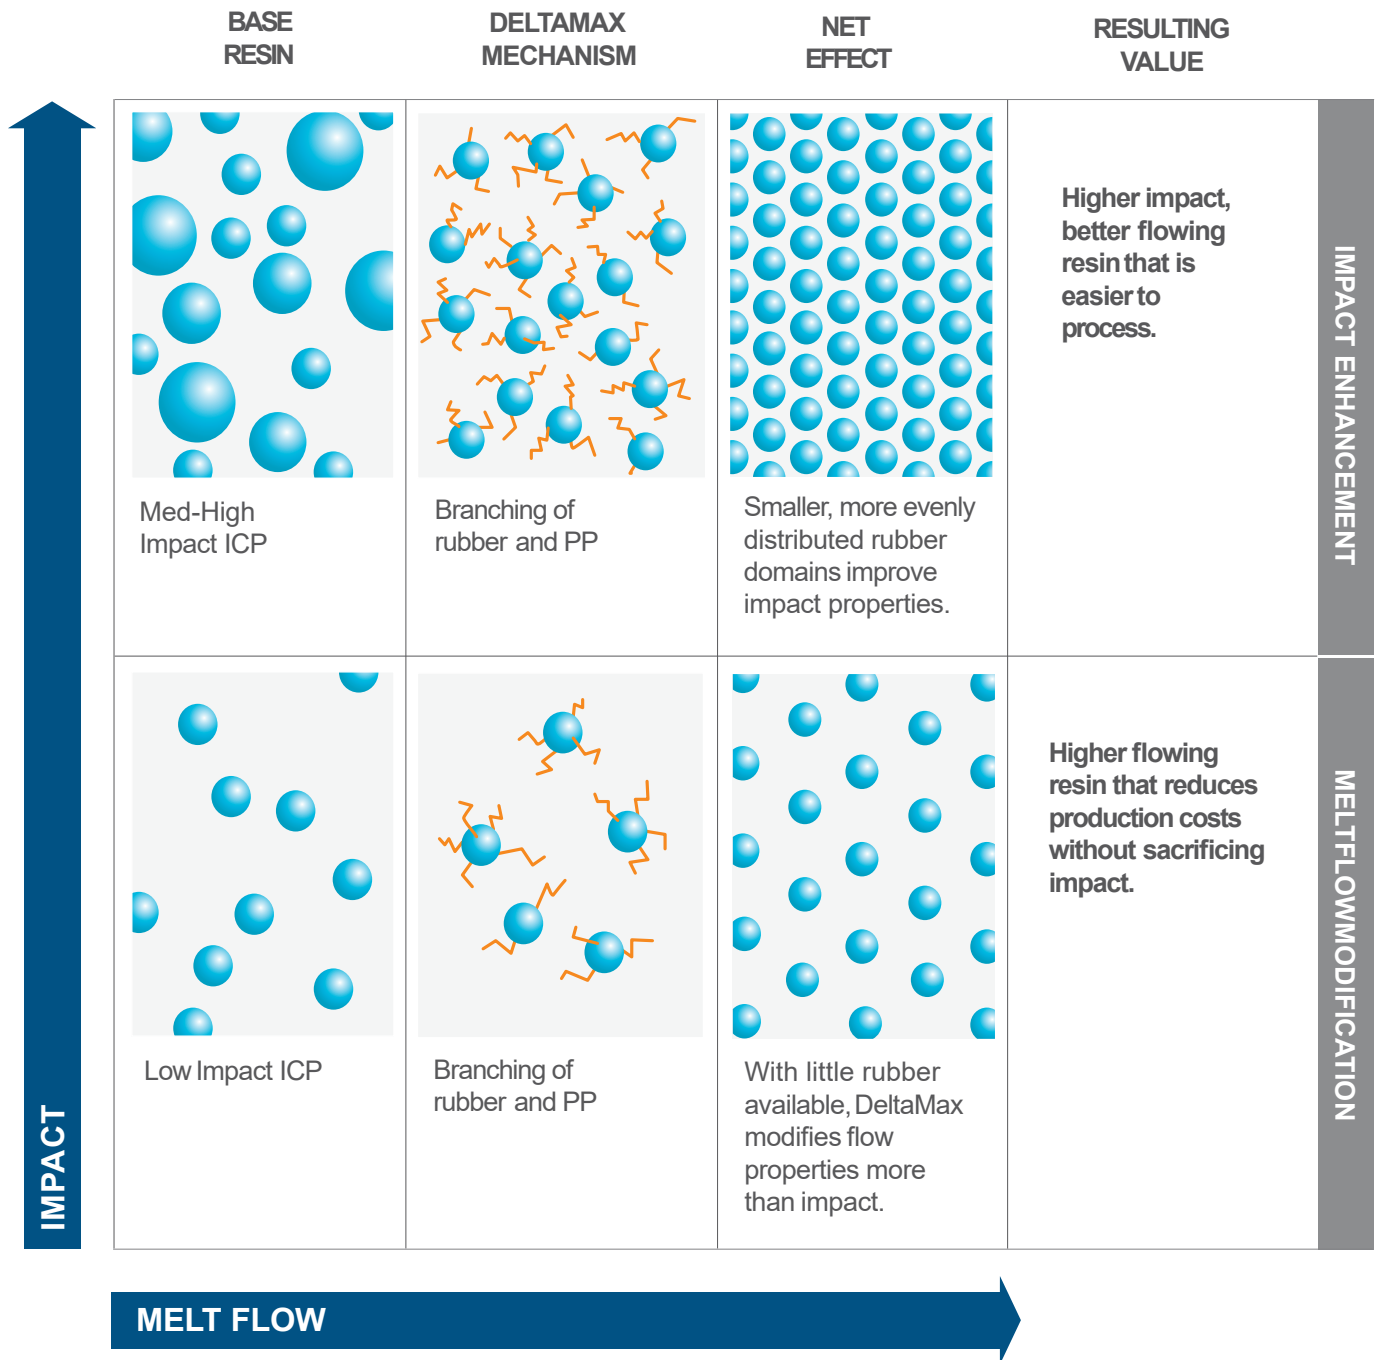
| BASE RESIN | DELTAMAX MECHANISM | NET EFFECT | RESULTING VALUE | |
|---|---|---|---|---|
| Med-High Impact ICP | Branching of rubber and PP | Smaller, more evenly distributed rubber domains improve impact properties. | Higher impact, better flowing resin that is easier to process. | IMPACT ENHANCEMENT |
| Low Impact ICP | Branching of rubber and PP | With little rubber available, DeltaMax modifies flow properties more than impact. | Higher flowing resin that reduces production costs without sacrificing impact. | MELTFLOWMODIFICATION |

IMPACT

MELT FLOW